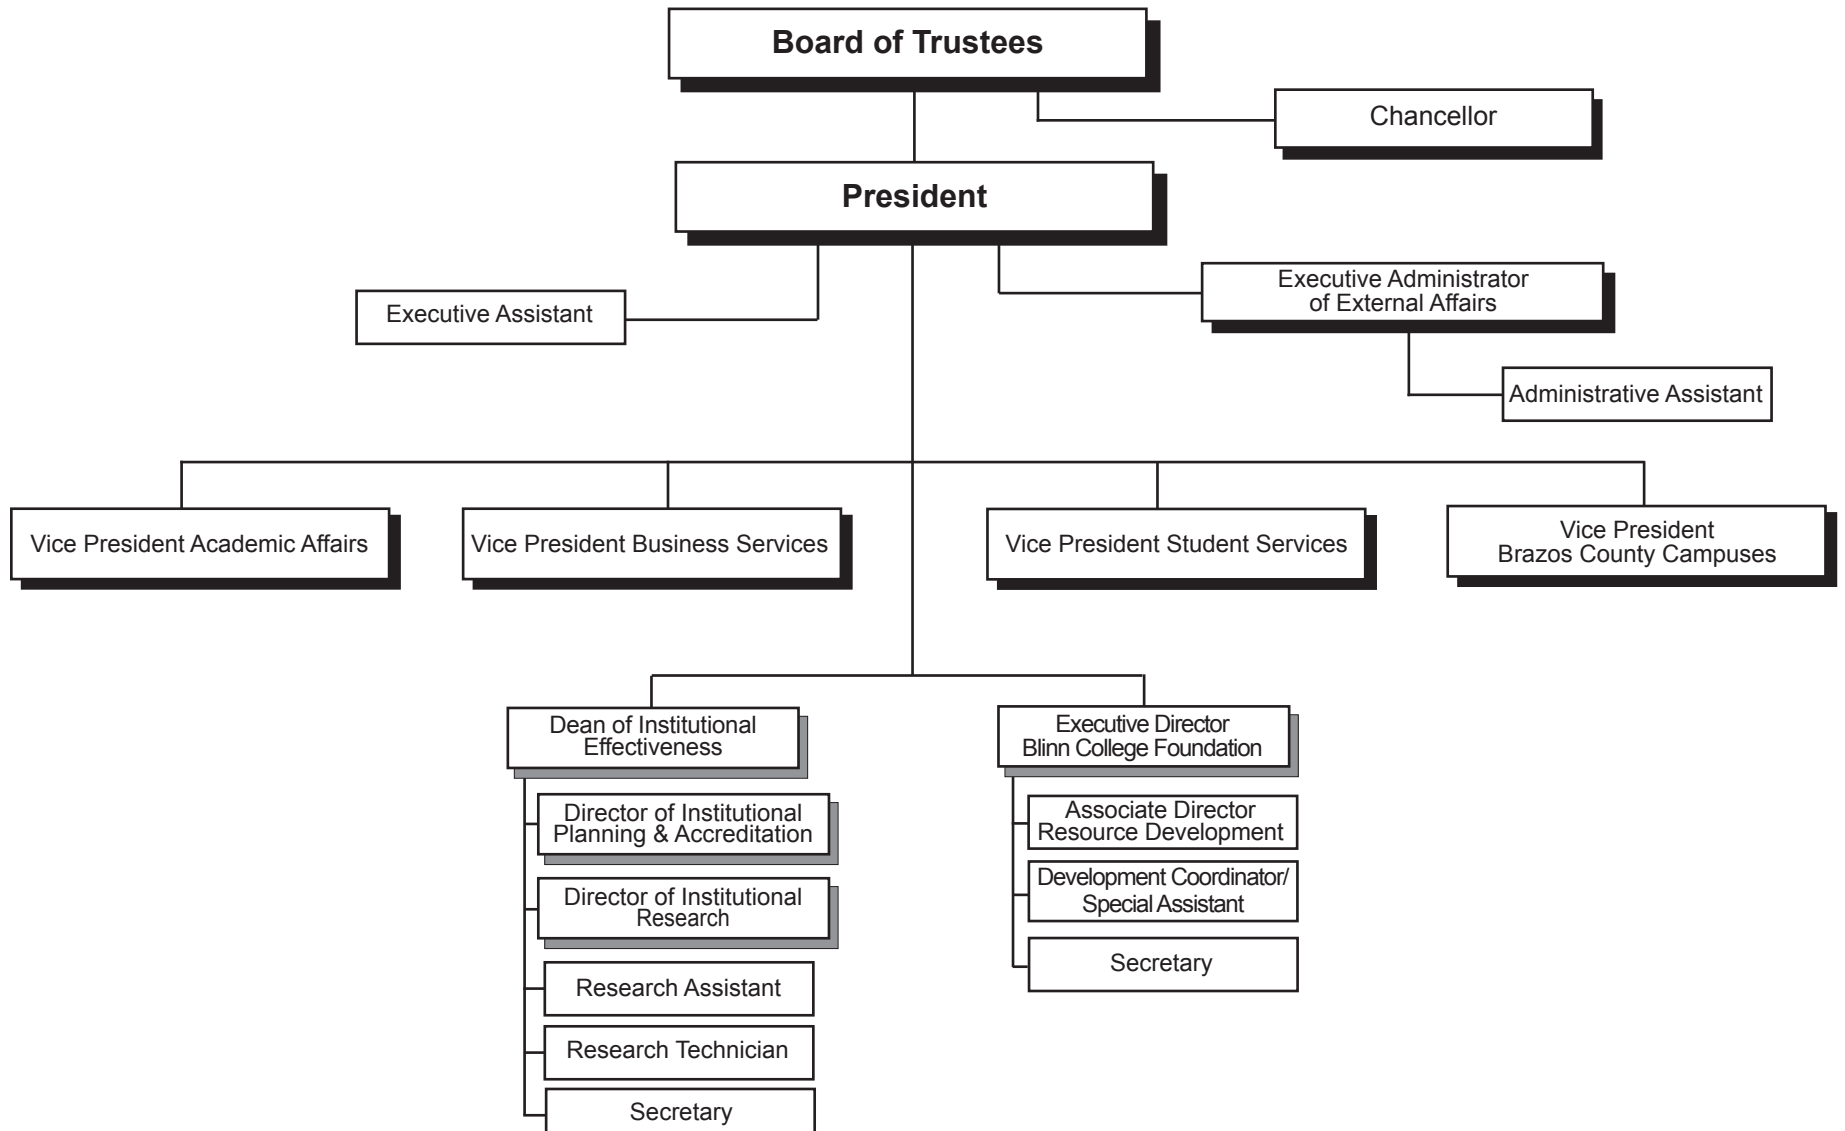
Board of Trustees

Chancellor

President

Executive Assistant

Executive Administrator of External Affairs

Administrative Assistant

Vice President Academic Affairs

Vice President Business Services

Vice President Student Services

Vice President Brazos County Campuses

Dean of Institutional Effectiveness

Director of Institutional Planning & Accreditation

Director of Institutional Research

Research Assistant

Research Technician

Secretary

Executive Director Blinn College Foundation

Associate Director Resource Development

Development Coordinator/ Special Assistant

Secretary